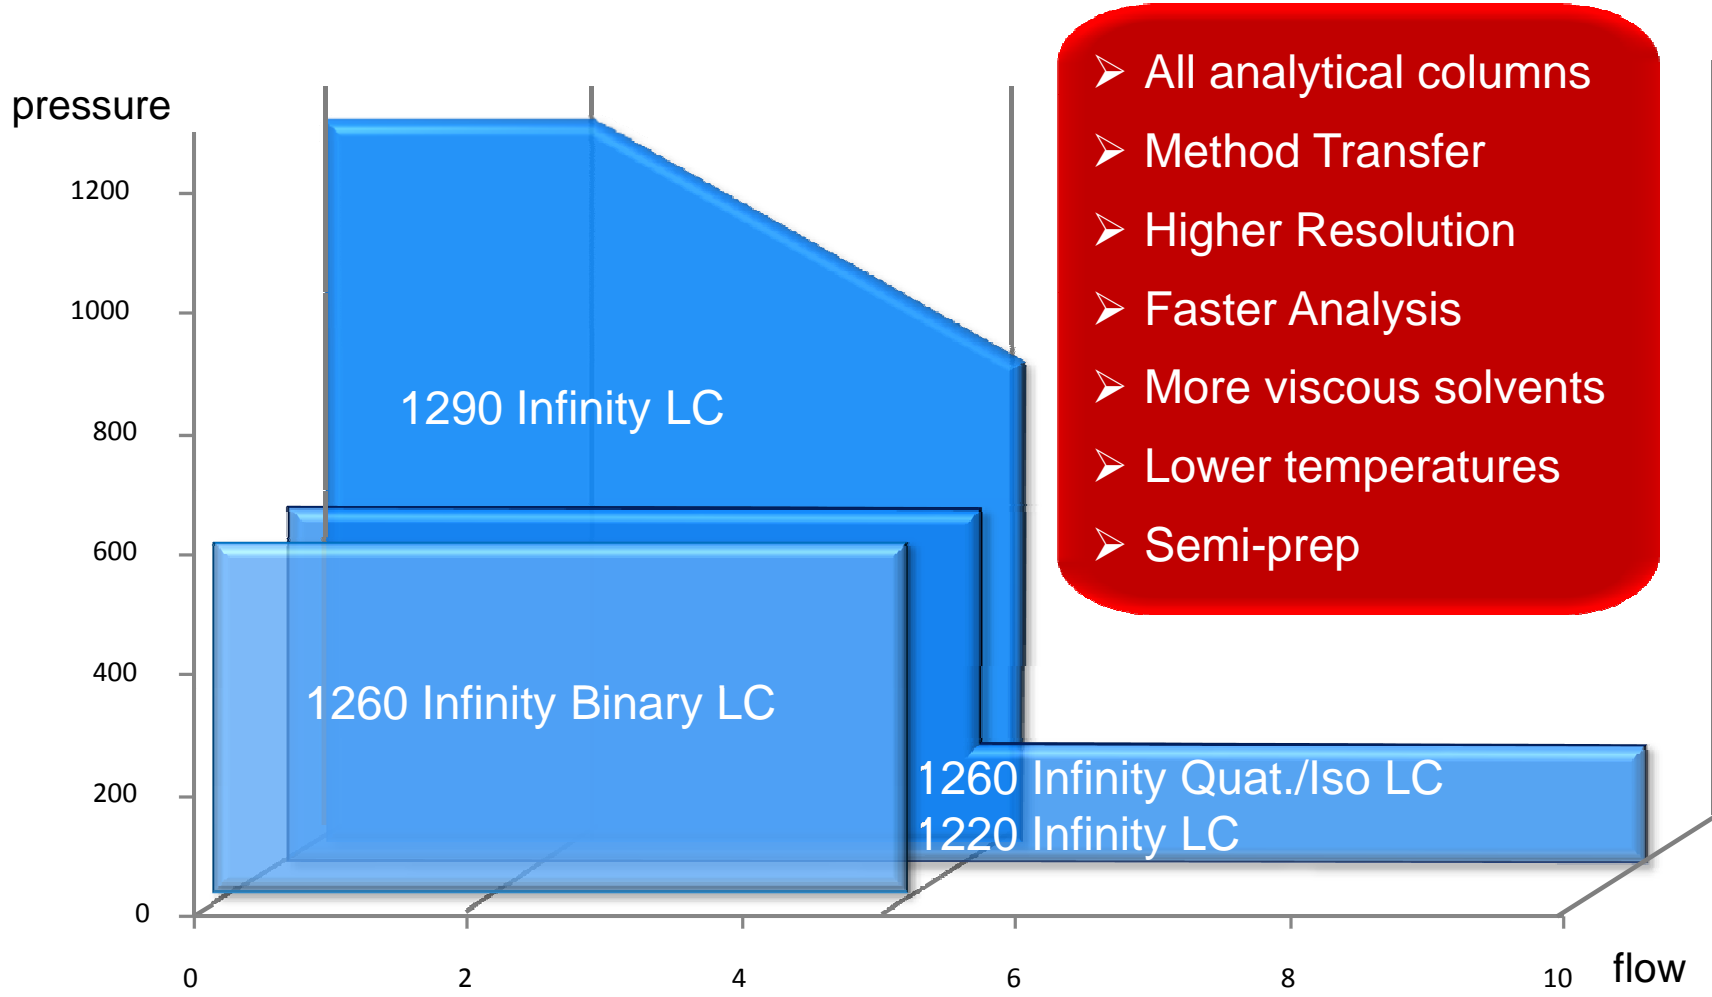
pressure

1200
1000
800
600
400
200
0

0 2 4 6 8 10 flow

1290 Infinity LC

1260 Infinity Binary LC

1260 Infinity Quat./Iso LC
1220 Infinity LC

➢ All analytical columns
➢ Method Transfer
➢ Higher Resolution
➢ Faster Analysis
➢ More viscous solvents
➢ Lower temperatures
➢ Semi-prep